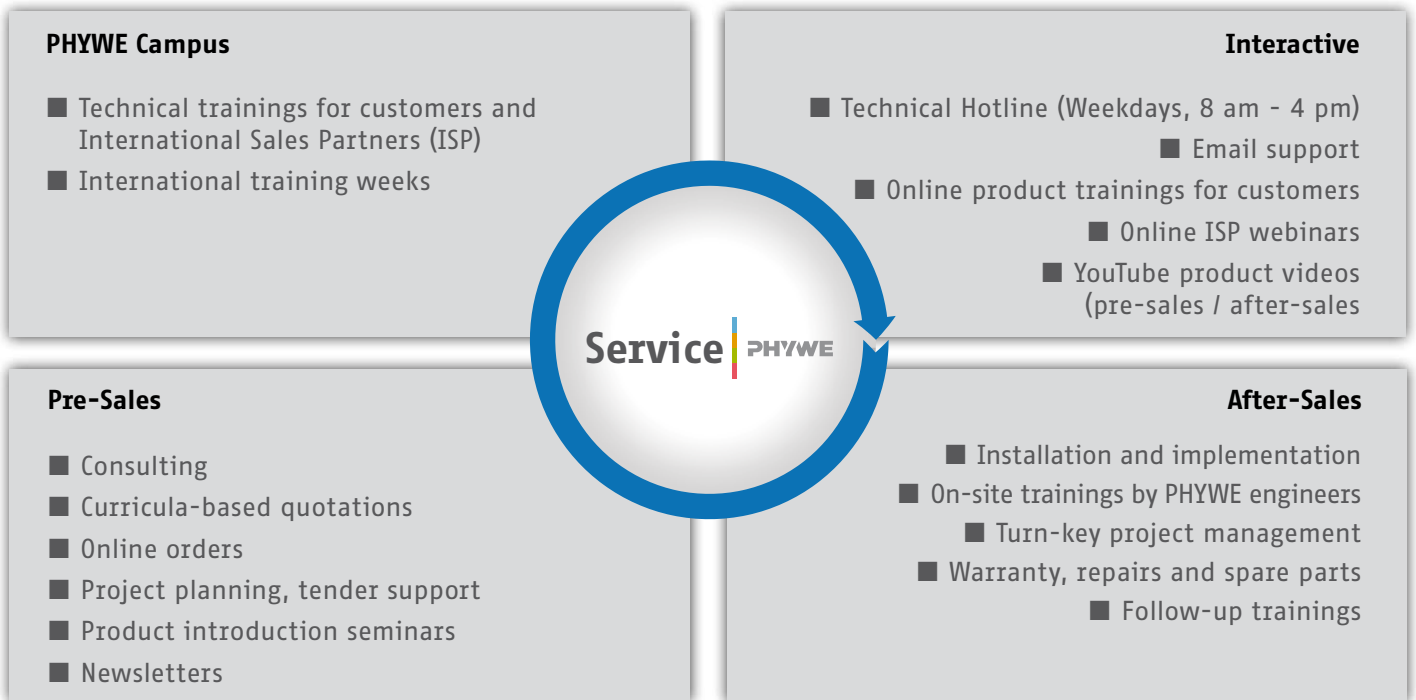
PHYWE Campus

■ Technical trainings for customers and International Sales Partners (ISP)

■ International training weeks

Interactive

■ Technical Hotline (Weekdays, 8 am - 4 pm)

■ Email support

■ Online product trainings for customers

■ Online ISP webinars

■ YouTube product videos (pre-sales / after-sales

Service PHYWE

Pre-Sales

■ Consulting

■ Curricula-based quotations

■ Online orders

■ Project planning, tender support

■ Product introduction seminars

■ Newsletters

After-Sales

■ Installation and implementation

■ On-site trainings by PHYWE engineers

■ Turn-key project management

■ Warranty, repairs and spare parts

■ Follow-up trainings